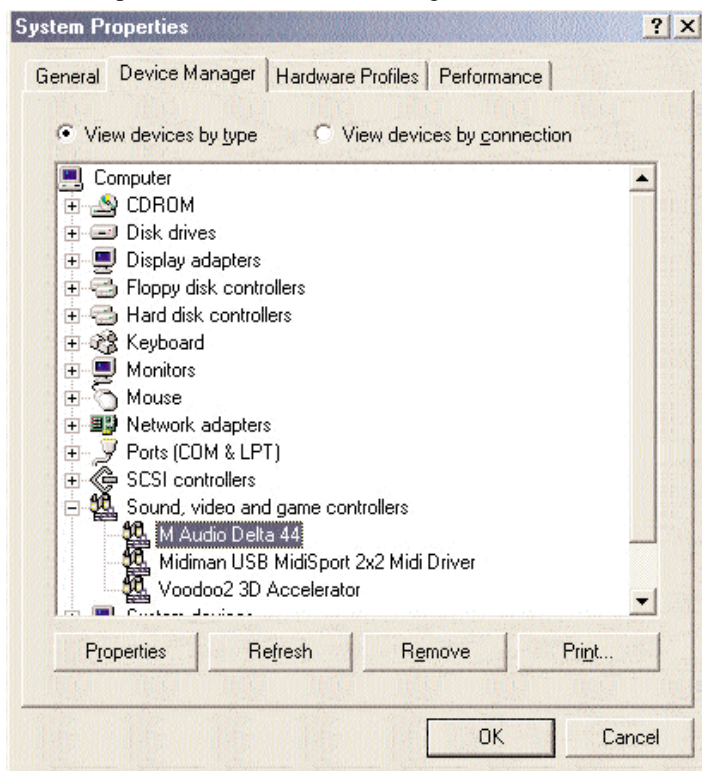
System Properties

? X

General | Device Manager | Hardware Profiles | Performance

View devices by type
View devices by connection

Computer
CDROM
Disk drives
Display adapters
Floppy disk controllers
Hard disk controllers
Keyboard
Monitors
Mouse
Network adapters
Ports (COM & LPT)
SCSI controllers
Sound, video and game controllers
M Audio Delta 44
Midiman USB MidiSport 2x2 Midi Driver
Voodoo2 3D Accelerator
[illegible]

Properties
Refresh
Remove
Print...

OK
Cancel